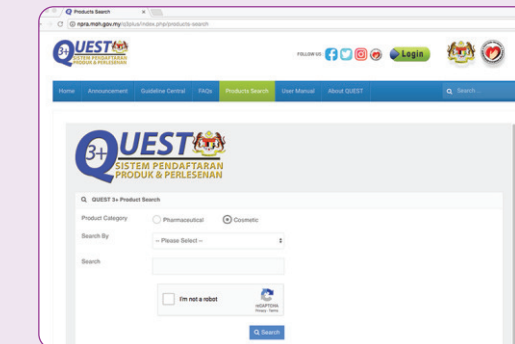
Products Search

npra.moh.gov.my/q3plus/index.php/products-search

3+ QUEST SISTEM PENDAFTARAN PRODUK & PERLESENAN

FOLLOW US

Login

Home Announcement Guideline Central FAQs Products Search User Manual About QUEST

Search...

3+ QUEST SISTEM PENDAFTARAN PRODUK & PERLESENAN

QUEST 3+ Product Search

Product Category Pharmaceutical Cosmetic

Search By -- Please Select --

Search

I'm not a robot

reCAPTCHA
Privacy - Terms

Search